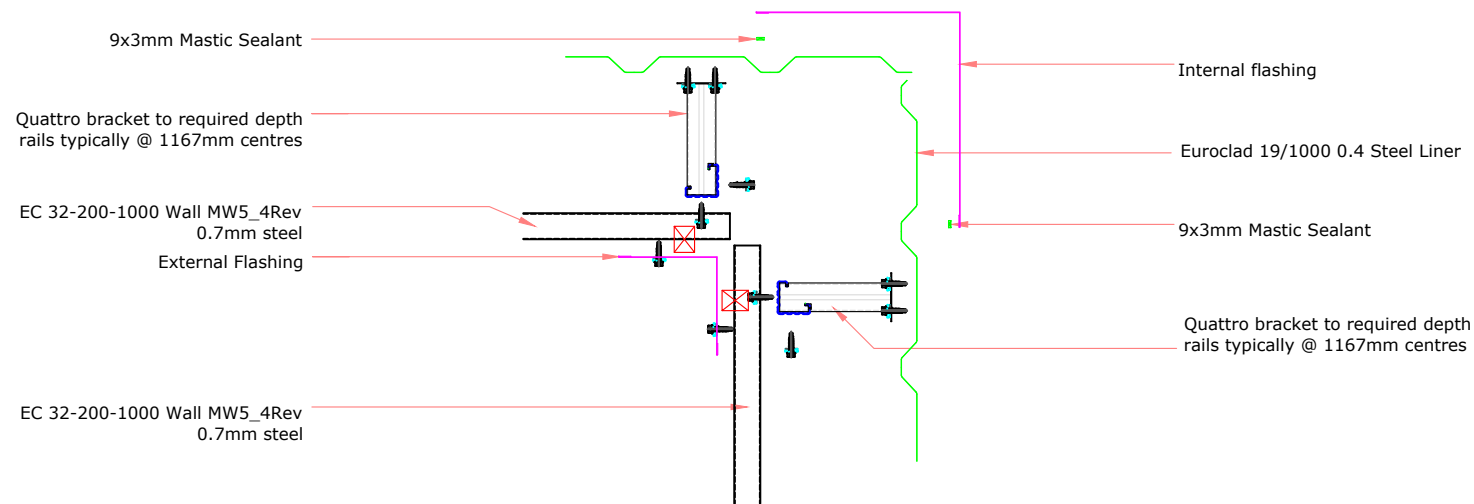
9x3mm Mastic Sealant

Quattro bracket to required depth rails typically @ 1167mm centres

EC 32-200-1000 Wall MW5_4Rev 0.7mm steel

External Flashing

EC 32-200-1000 Wall MW5_4Rev 0.7mm steel

Internal flashing

Euroclad 19/1000 0.4 Steel Liner

9x3mm Mastic Sealant

Quattro bracket to required depth rails typically @ 1167mm centres